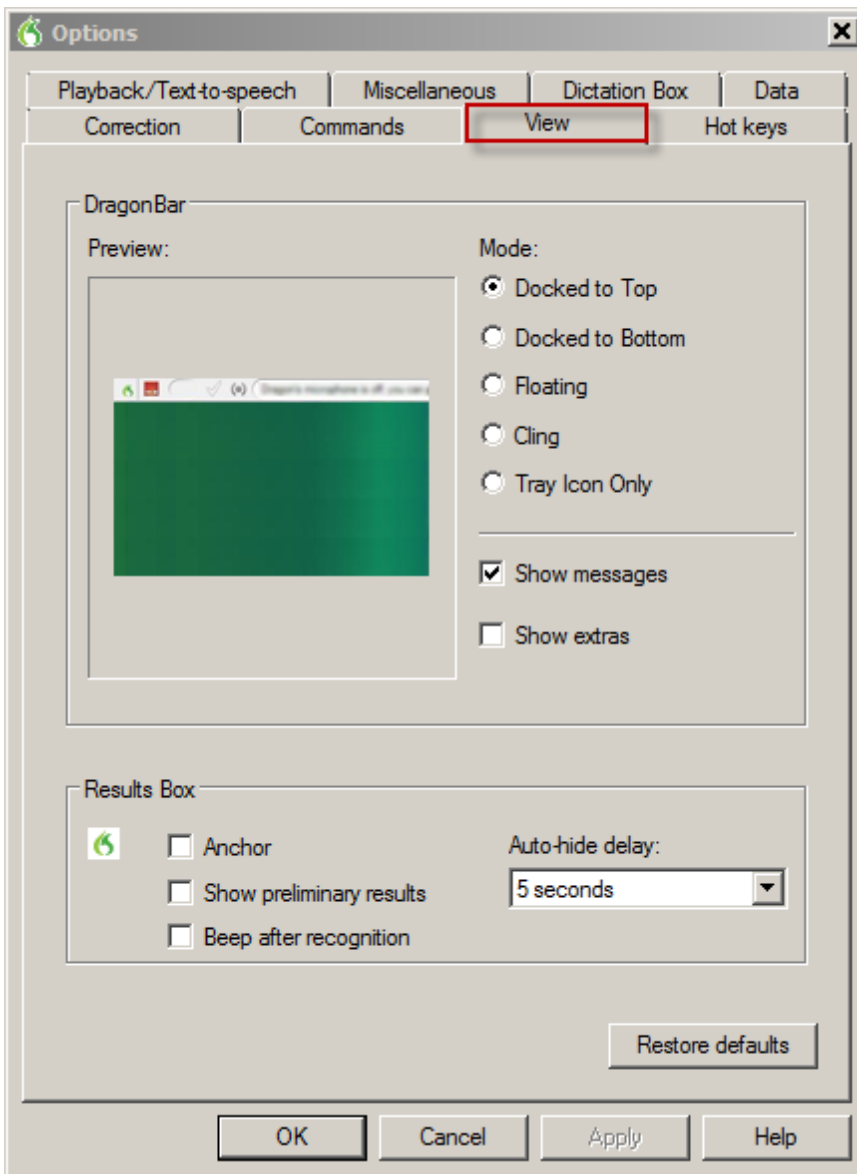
Options

Playback/Text-to-speech | Miscellaneous | Dictation Box | Data
Correction | Commands | View | Hot keys

DragonBar

Preview:

(x) Dragon's microphone is off; you can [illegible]

Mode:
Docked to Top
Docked to Bottom
Floating
Cling
Tray Icon Only

Show messages
Show extras

Results Box

Anchor
Show preliminary results
Beep after recognition

Auto-hide delay:
5 seconds

Restore defaults

OK
Cancel
Apply
Help